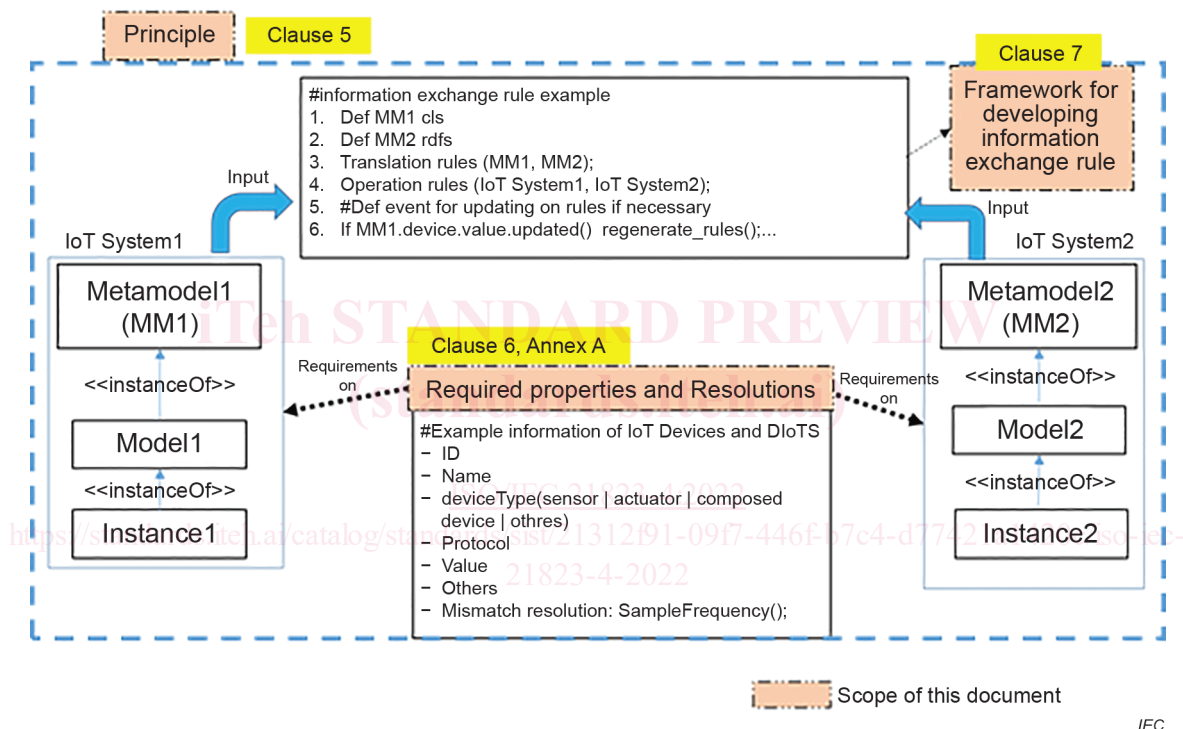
Principle

Clause 5

Clause 7

Framework for developing information exchange rule

#information exchange rule example
1. Def MM1 cls
2. Def MM2 rdfs
3. Translation rules (MM1, MM2);
4. Operation rules (IoT System1, IoT System2);
5. #Def event for updating on rules if necessary
6. If MM1.device.value.updated() regenerate_rules();...

Input

Input

IoT System1

IoT System2

Metamodel1 (MM1)

Metamodel2 (MM2)

iTeh STANDARD PREVIEW (standards.iteh.ai)

Clause 6, Annex A

Requirements on

Required properties and Resolutions

Requirements on

<<instanceOf>>

<<instanceOf>>

Model1

Model2

#Example information of IoT Devices and DIoTS
− ID
− Name
− deviceType(sensor | actuator | composed device | othres)
− Protocol
− Value
− Others
− Mismatch resolution: SampleFrequency();

<<instanceOf>>

<<instanceOf>>

ISO/IEC 21823-4:2022

Instance1

Instance2

https://standards.iteh.ai/catalog/standards/sist/21312f91-09f7-446f-b7c4-d7742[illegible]/iso-iec-21823-4-2022

Scope of this document

IEC